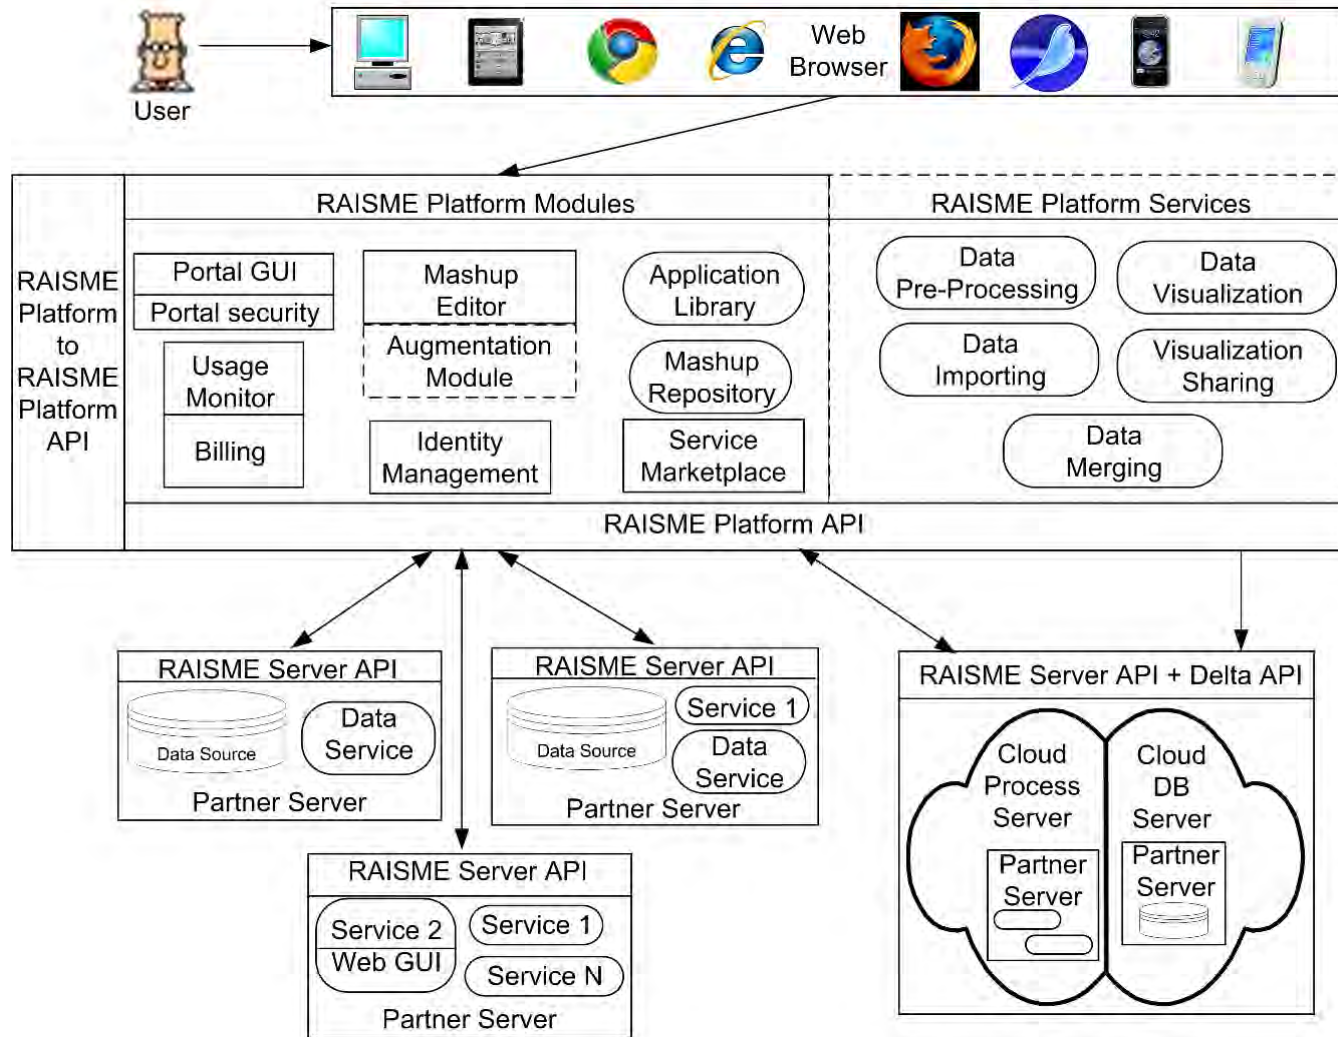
User

Web Browser

RAISME Platform to RAISME Platform API

RAISME Platform Modules

Portal GUI
Portal security

Usage Monitor

Billing

Mashup Editor

Augmentation Module

Identity Management

Application Library

Mashup Repository

Service Marketplace

RAISME Platform Services

Data Pre-Processing

Data Visualization

Data Importing

Visualization Sharing

Data Merging

RAISME Platform API

RAISME Server API
Data Source
Data Service
Partner Server

RAISME Server API
Data Source
Service 1
Data Service
Partner Server

RAISME Server API
Service 2
Web GUI
Service 1
Service N
Partner Server

RAISME Server API + Delta API
Cloud Process Server
Partner Server
Cloud DB Server
Partner Server